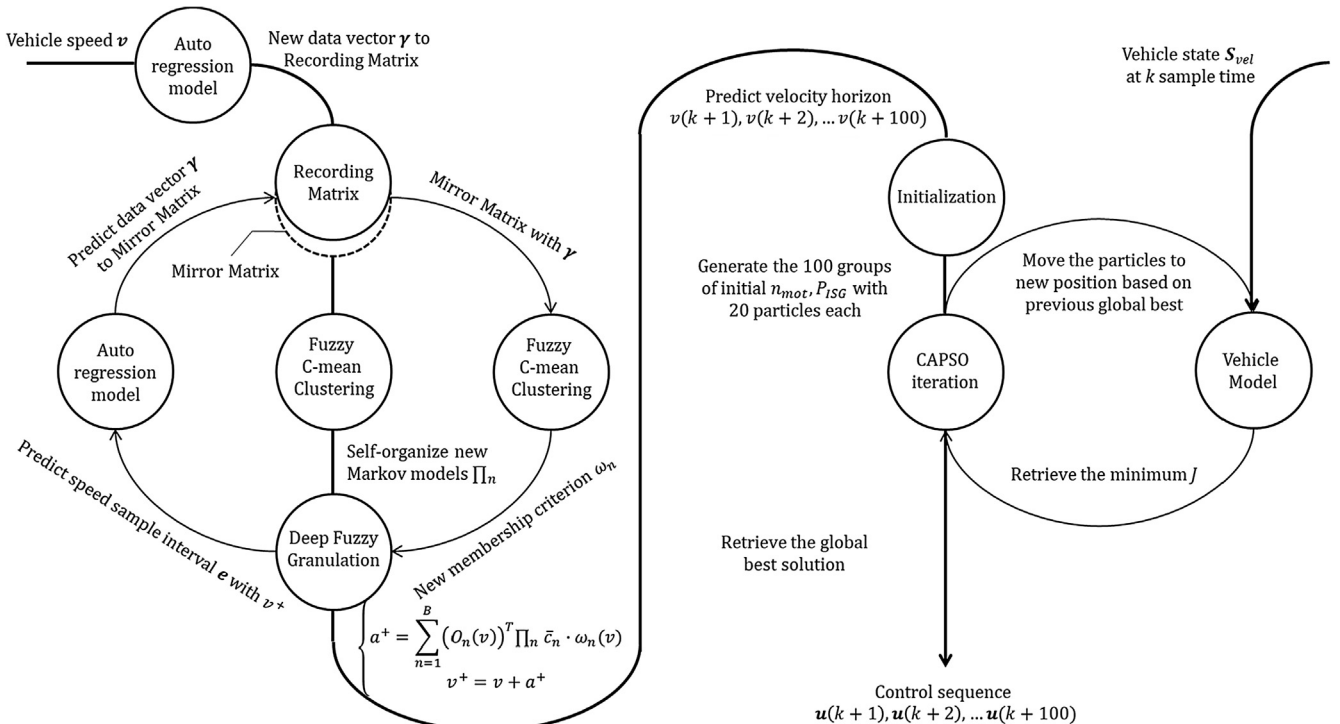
Vehicle speed $\boldsymbol{v}$

Auto regression model

New data vector $\boldsymbol{\gamma}$ to Recording Matrix

Recording Matrix

Predict data vector $\boldsymbol{\gamma}$ to Mirror Matrix

Mirror Matrix

Mirror Matrix with $\boldsymbol{\gamma}$

Auto regression model

Fuzzy C-mean Clustering

Fuzzy C-mean Clustering

Self-organize new Markov models $\prod_n$

Predict speed sample interval $\boldsymbol{e}$ with $v^+$

New membership criterion $\omega_n$

Deep Fuzzy Granulation

$a^+ = \sum_{n=1}^{B} \left(O_n(v)\right)^T \prod_n \bar{c}_n \cdot \omega_n(v)$

$v^+ = v + a^+$

Predict velocity horizon $v(k+1), v(k+2), \dots v(k+100)$

Initialization

Vehicle state $\boldsymbol{S}_{vel}$ at $k$ sample time

Generate the 100 groups of initial $n_{mot}, P_{ISG}$ with 20 particles each

Move the particles to new position based on previous global best

CAPSO iteration

Vehicle Model

Retrieve the minimum $J$

Retrieve the global best solution

Control sequence $\boldsymbol{u}(k+1), \boldsymbol{u}(k+2), \dots \boldsymbol{u}(k+100)$